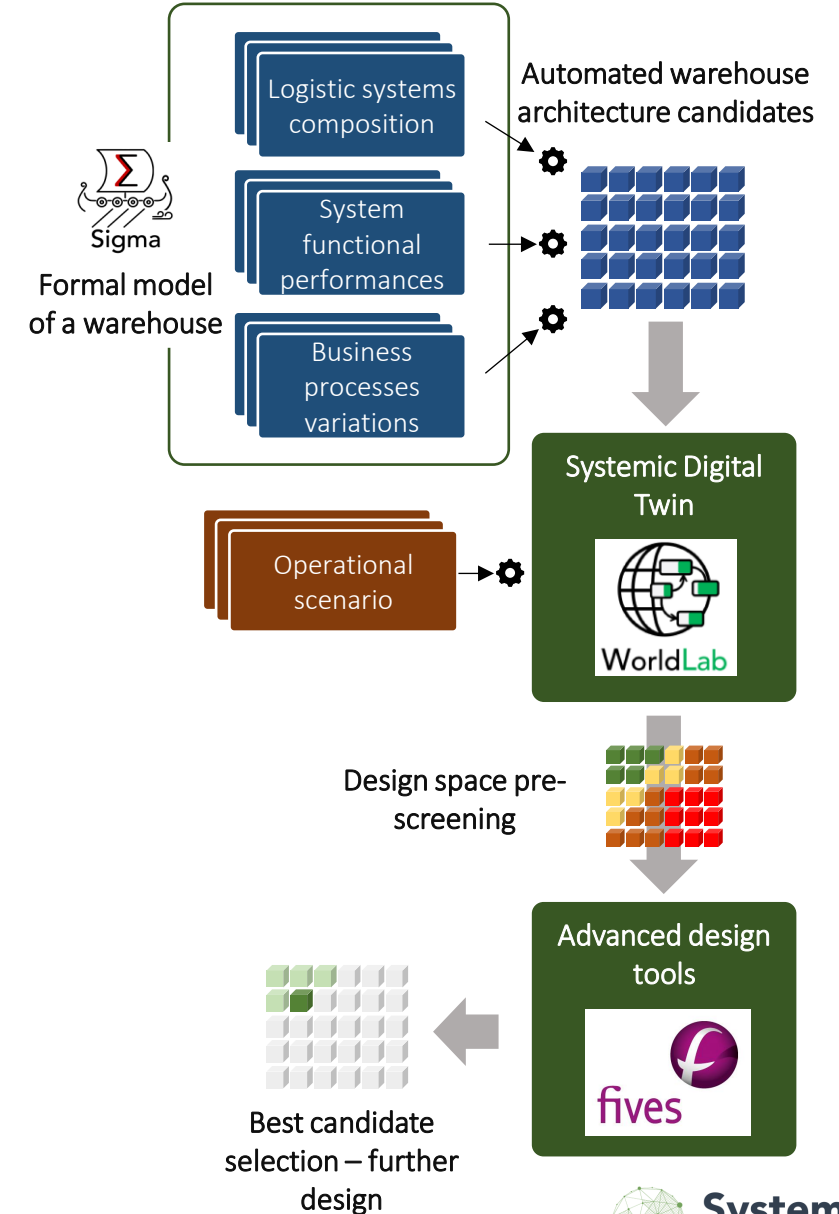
Logistic systems composition

Automated warehouse architecture candidates

$\Sigma$
Sigma

Formal model of a warehouse

System functional performances

Business processes variations

Systemic Digital Twin

Operational scenario

WorldLab

Design space pre-screening

Advanced design tools

f
fives

Best candidate selection – further design

System